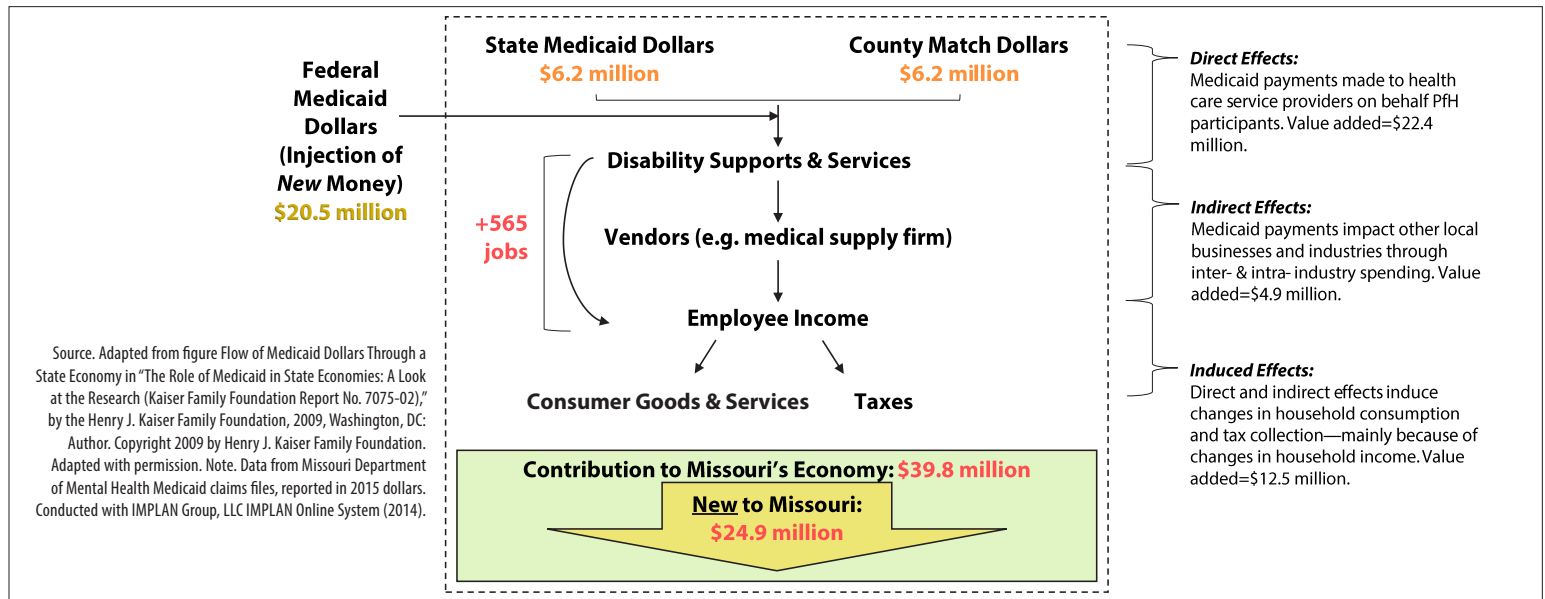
Federal Medicaid Dollars (Injection of *New* Money)
$20.5 million

State Medicaid Dollars
$6.2 million

County Match Dollars
$6.2 million

Disability Supports & Services

+565 jobs

Vendors (e.g. medical supply firm)

Employee Income

Consumer Goods & Services

Taxes

Contribution to Missouri's Economy: $39.8 million

New to Missouri:
$24.9 million

Source. Adapted from figure Flow of Medicaid Dollars Through a State Economy in "The Role of Medicaid in State Economies: A Look at the Research (Kaiser Family Foundation Report No. 7075-02)," by the Henry J. Kaiser Family Foundation, 2009, Washington, DC: Author. Copyright 2009 by Henry J. Kaiser Family Foundation. Adapted with permission. Note. Data from Missouri Department of Mental Health Medicaid claims files, reported in 2015 dollars. Conducted with IMPLAN Group, LLC IMPLAN Online System (2014).

*Direct Effects:*
Medicaid payments made to health care service providers on behalf PfH participants. Value added=$22.4 million.

*Indirect Effects:*
Medicaid payments impact other local businesses and industries through inter- & intra- industry spending. Value added=$4.9 million.

*Induced Effects:*
Direct and indirect effects induce changes in household consumption and tax collection—mainly because of changes in household income. Value added=$12.5 million.